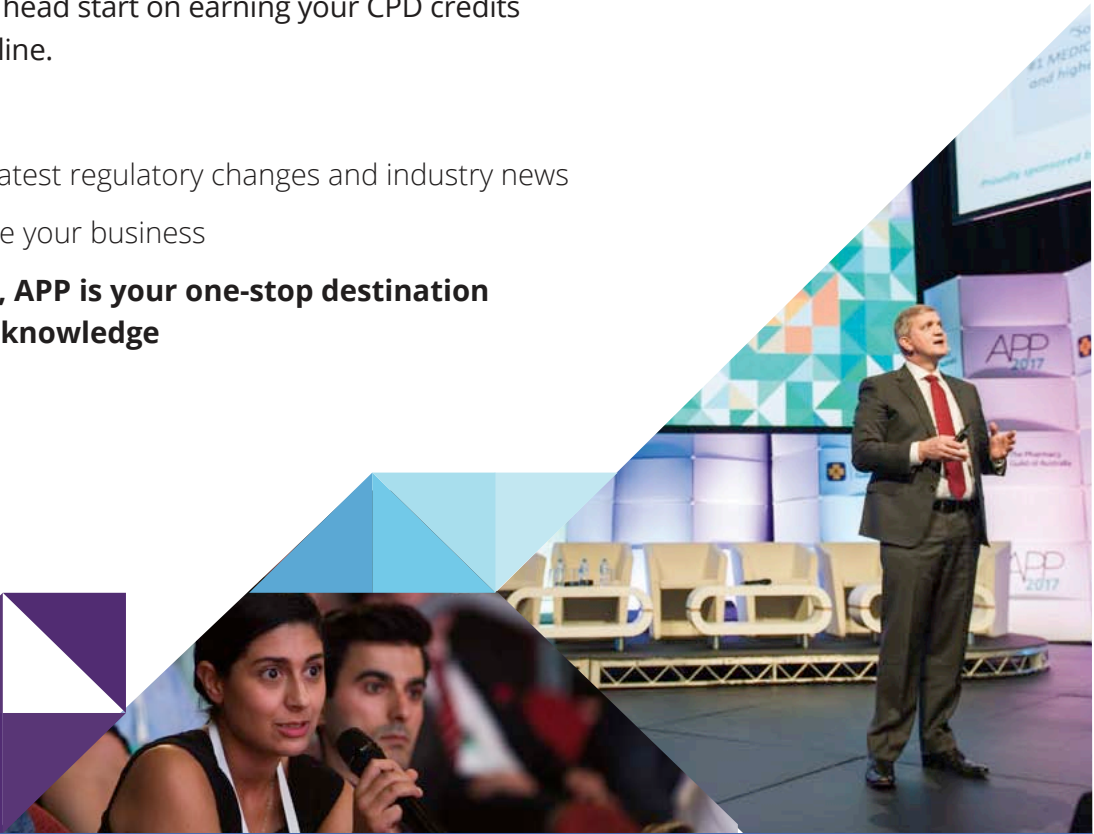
head start on earning your CPD credits
line.

atest regulatory changes and industry news

e your business

, APP is your one-stop destination
knowledge

"So
#1 MEDIC
and highe

Proudly sponsored b

APP
2017

The Pharmacy
Guild of Australia

APP
2017